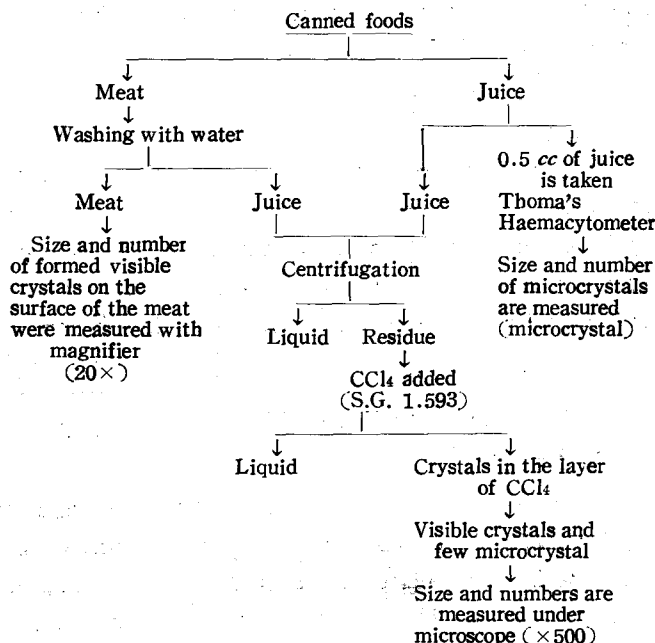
Canned foods

Meat

Washing with water

Meat

Size and number of formed visible crystals on the surface of the meat were measured with magnifier (20×)

Juice

Juice

0.5 *cc* of juice is taken Thoma's Haemacytometer

Size and number of microcrystals are measured (microcrystal)

Juice

Centrifugation

Liquid

Residue

$CCl_4$ added (S.G. 1.593)

Liquid

Crystals in the layer of $CCl_4$

Visible crystals and few microcrystal

Size and numbers are measured under microscope (×500)